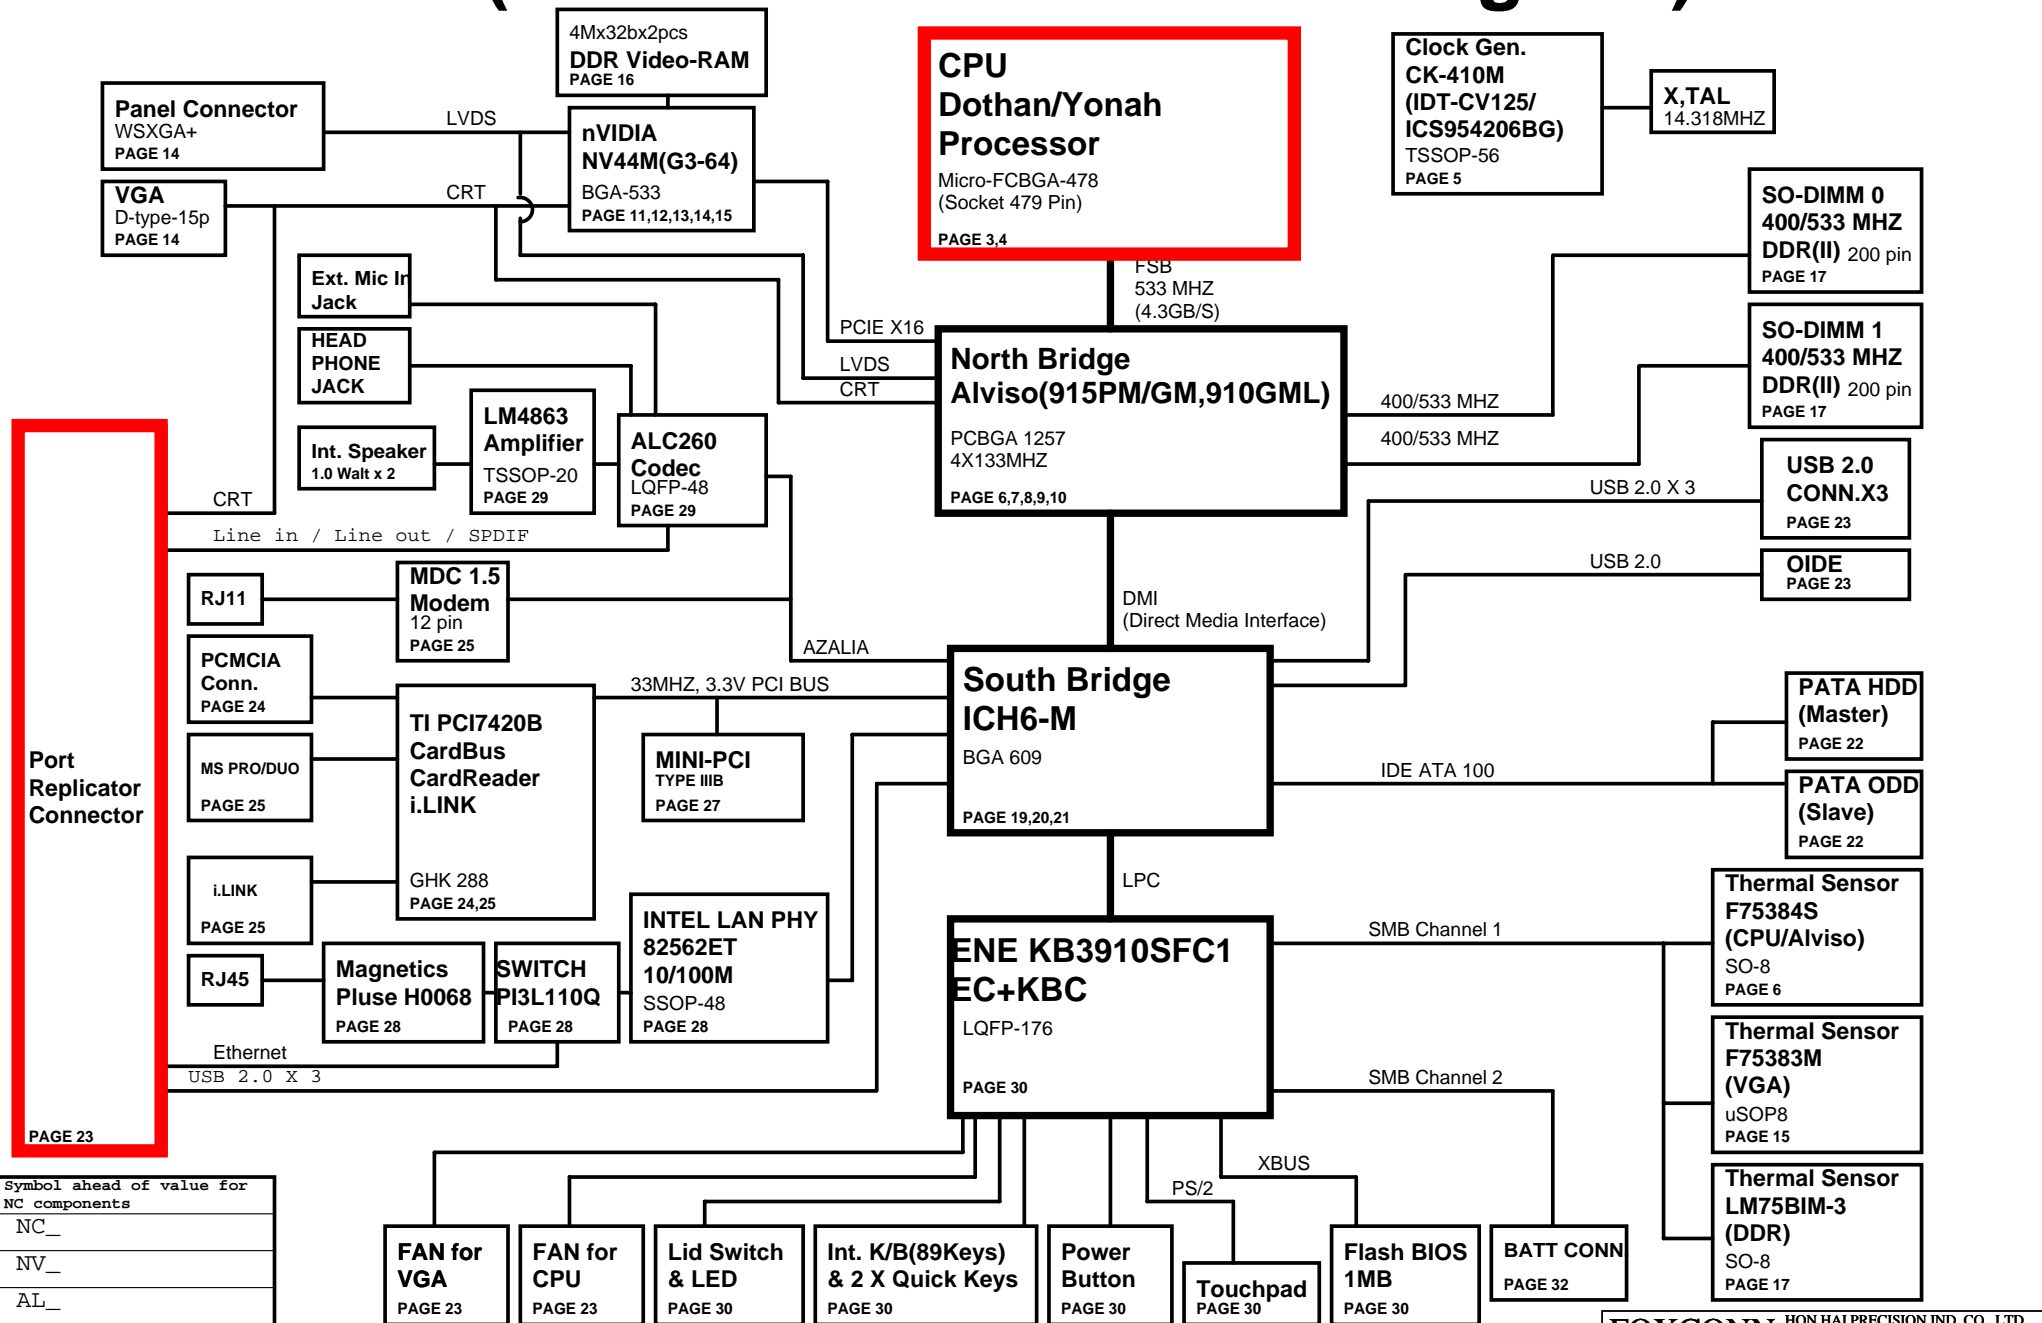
4Mx32bx2pcs
DDR Video-RAM
PAGE 16

CPU
Dothan/Yonah
Processor
Micro-FCBGA-478
(Socket 479 Pin)
PAGE 3,4

Clock Gen.
CK-410M
(IDT-CV125/
ICS954206BG)
TSSOP-56
PAGE 5

X,TAL
14.318MHZ

Panel Connector
WSXGA+
PAGE 14

LVDS

nVIDIA
NV44M(G3-64)
BGA-533
PAGE 11,12,13,14,15

VGA
D-type-15p
PAGE 14

CRT

SO-DIMM 0
400/533 MHZ
DDR(II) 200 pin
PAGE 17

Ext. Mic In
Jack

FSB
533 MHZ
(4.3GB/S)

HEAD
PHONE
JACK

PCIE X16

LVDS
CRT

North Bridge
Alviso(915PM/GM,910GML)
PCBGA 1257
4X133MHZ
PAGE 6,7,8,9,10

SO-DIMM 1
400/533 MHZ
DDR(II) 200 pin
PAGE 17

400/533 MHZ
400/533 MHZ

LM4863
Amplifier
TSSOP-20
PAGE 29

Int. Speaker
1.0 Walt x 2

ALC260
Codec
LQFP-48
PAGE 29

USB 2.0 X 3

USB 2.0
CONN.X3
PAGE 23

CRT

Line in / Line out / SPDIF

USB 2.0

OIDE
PAGE 23

RJ11

MDC 1.5
Modem
12 pin
PAGE 25

DMI
(Direct Media Interface)

AZALIA

PCMCIA
Conn.
PAGE 24

33MHZ, 3.3V PCI BUS

South Bridge
ICH6-M
BGA 609
PAGE 19,20,21

PATA HDD
(Master)
PAGE 22

Port
Replicator
Connector

TI PCI7420B
CardBus
CardReader
i.LINK
GHK 288
PAGE 24,25

MS PRO/DUO
PAGE 25

MINI-PCI
TYPE IIIB
PAGE 27

IDE ATA 100

PATA ODD
(Slave)
PAGE 22

LPC

i.LINK
PAGE 25

INTEL LAN PHY
82562ET
10/100M
SSOP-48
PAGE 28

Thermal Sensor
F75384S
(CPU/Alviso)
SO-8
PAGE 6

SMB Channel 1

ENE KB3910SFC1
EC+KBC
LQFP-176
PAGE 30

RJ45

Magnetics
Pluse H0068
PAGE 28

SWITCH
PI3L110Q
PAGE 28

Ethernet
USB 2.0 X 3

Thermal Sensor
F75383M
(VGA)
uSOP8
PAGE 15

SMB Channel 2

PAGE 23

XBUS
PS/2

Thermal Sensor
LM75BIM-3
(DDR)
SO-8
PAGE 17

Symbol ahead of value for NC components
NC_
NV_
AL_

FAN for
VGA
PAGE 23

FAN for
CPU
PAGE 23

Lid Switch
& LED
PAGE 30

Int. K/B(89Keys)
& 2 X Quick Keys
PAGE 30

Power
Button
PAGE 30

Touchpad
PAGE 30

Flash BIOS
1MB
PAGE 30

BATT CONN
PAGE 32

HON HAI PRECISION IND. CO., LTD.